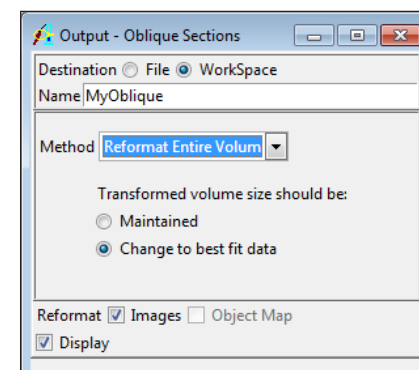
Output - Oblique Sections

Destination File WorkSpace

Name MyOblique

Method Reformat Entire Volum

Transformed volume size should be:

Maintained

Change to best fit data

Reformat Images Object Map

Display